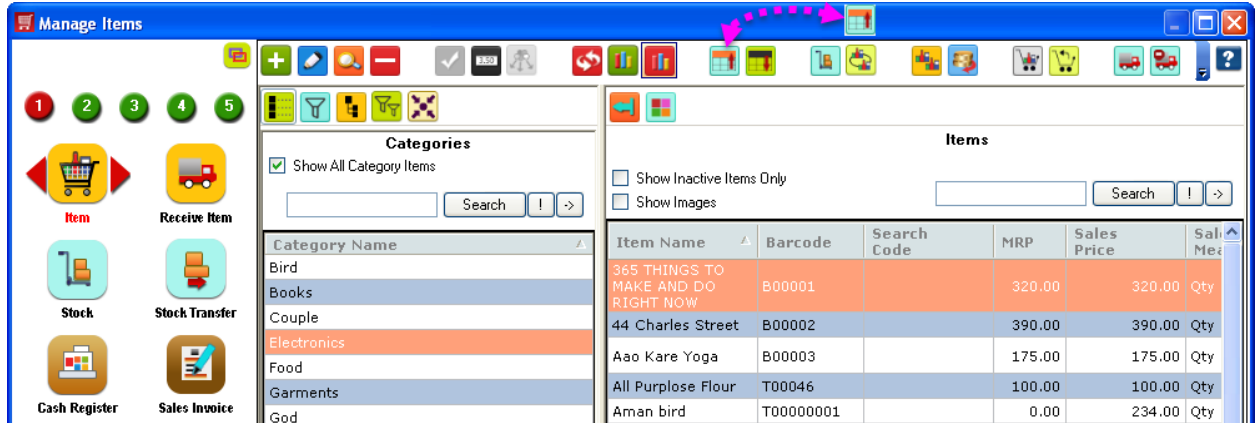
Manage Items

1 2 3 4 5

Item
Receive Item
Stock
Stock Transfer
Cash Register
Sales Invoice

3.50

Categories
Show All Category Items
Search ! ->

| Category Name |
|---|
| Bird |
| Books |
| Couple |
| Electronics |
| Food |
| Garments |
| God |

Items
Show Inactive Items Only
Show Images
Search ! ->

| Item Name | Barcode | Search Code | MRP | Sales Price | Sal Mea |
|---|---|---|---|---|---|
| 365 THINGS TO MAKE AND DO RIGHT NOW | B00001 | | 320.00 | 320.00 | Qty |
| 44 Charles Street | B00002 | | 390.00 | 390.00 | Qty |
| Aao Kare Yoga | B00003 | | 175.00 | 175.00 | Qty |
| All Purplose Flour | T00046 | | 100.00 | 100.00 | Qty |
| Aman bird | T00000001 | | 0.00 | 234.00 | Qty |